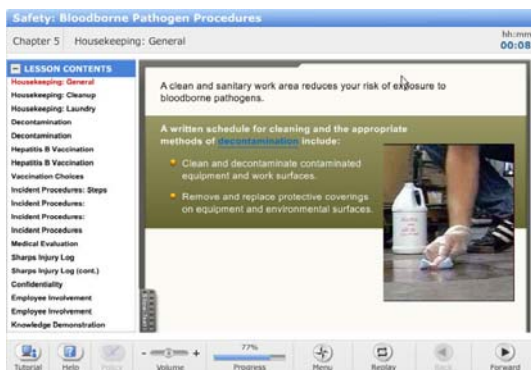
Safety: Bloodborne Pathogen Procedures

Chapter 5 Housekeeping: General

hh:mm
00:08

LESSON CONTENTS
Housekeeping: General
Housekeeping: Cleanup
Housekeeping: Laundry
Decontamination
Decontamination
Hepatitis B Vaccination
Hepatitis B Vaccination
Vaccination Choices
Incident Procedures: Steps
Incident Procedures:
Incident Procedures:
Incident Procedures
Medical Evaluation
Sharps Injury Log
Sharps Injury Log (cont.)
Confidentiality
Employee Involvement
Employee Involvement
Knowledge Demonstration

A clean and sanitary work area reduces your risk of exposure to bloodborne pathogens.

A written schedule for cleaning and the appropriate methods of decontamination include:

Clean and decontaminate contaminated equipment and work surfaces.

Remove and replace protective coverings on equipment and environmental surfaces.

Tutorial Help Policy Volume 77% Progress Menu Replay Back Forward